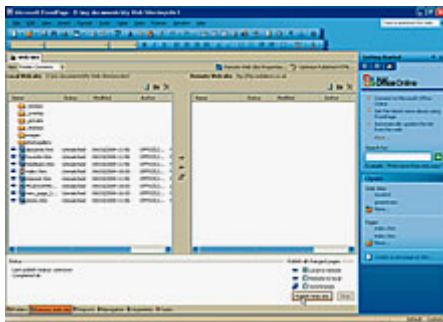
Microsoft FrontPage - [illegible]

Web site

Local Web site

Remote Web site

Name | Status | Modified | Author

Status

Publish all changed pages

Publish Web site

Getting Started

Office Online

Search for:

Remote Web Site Properties

Optimize Published HTML